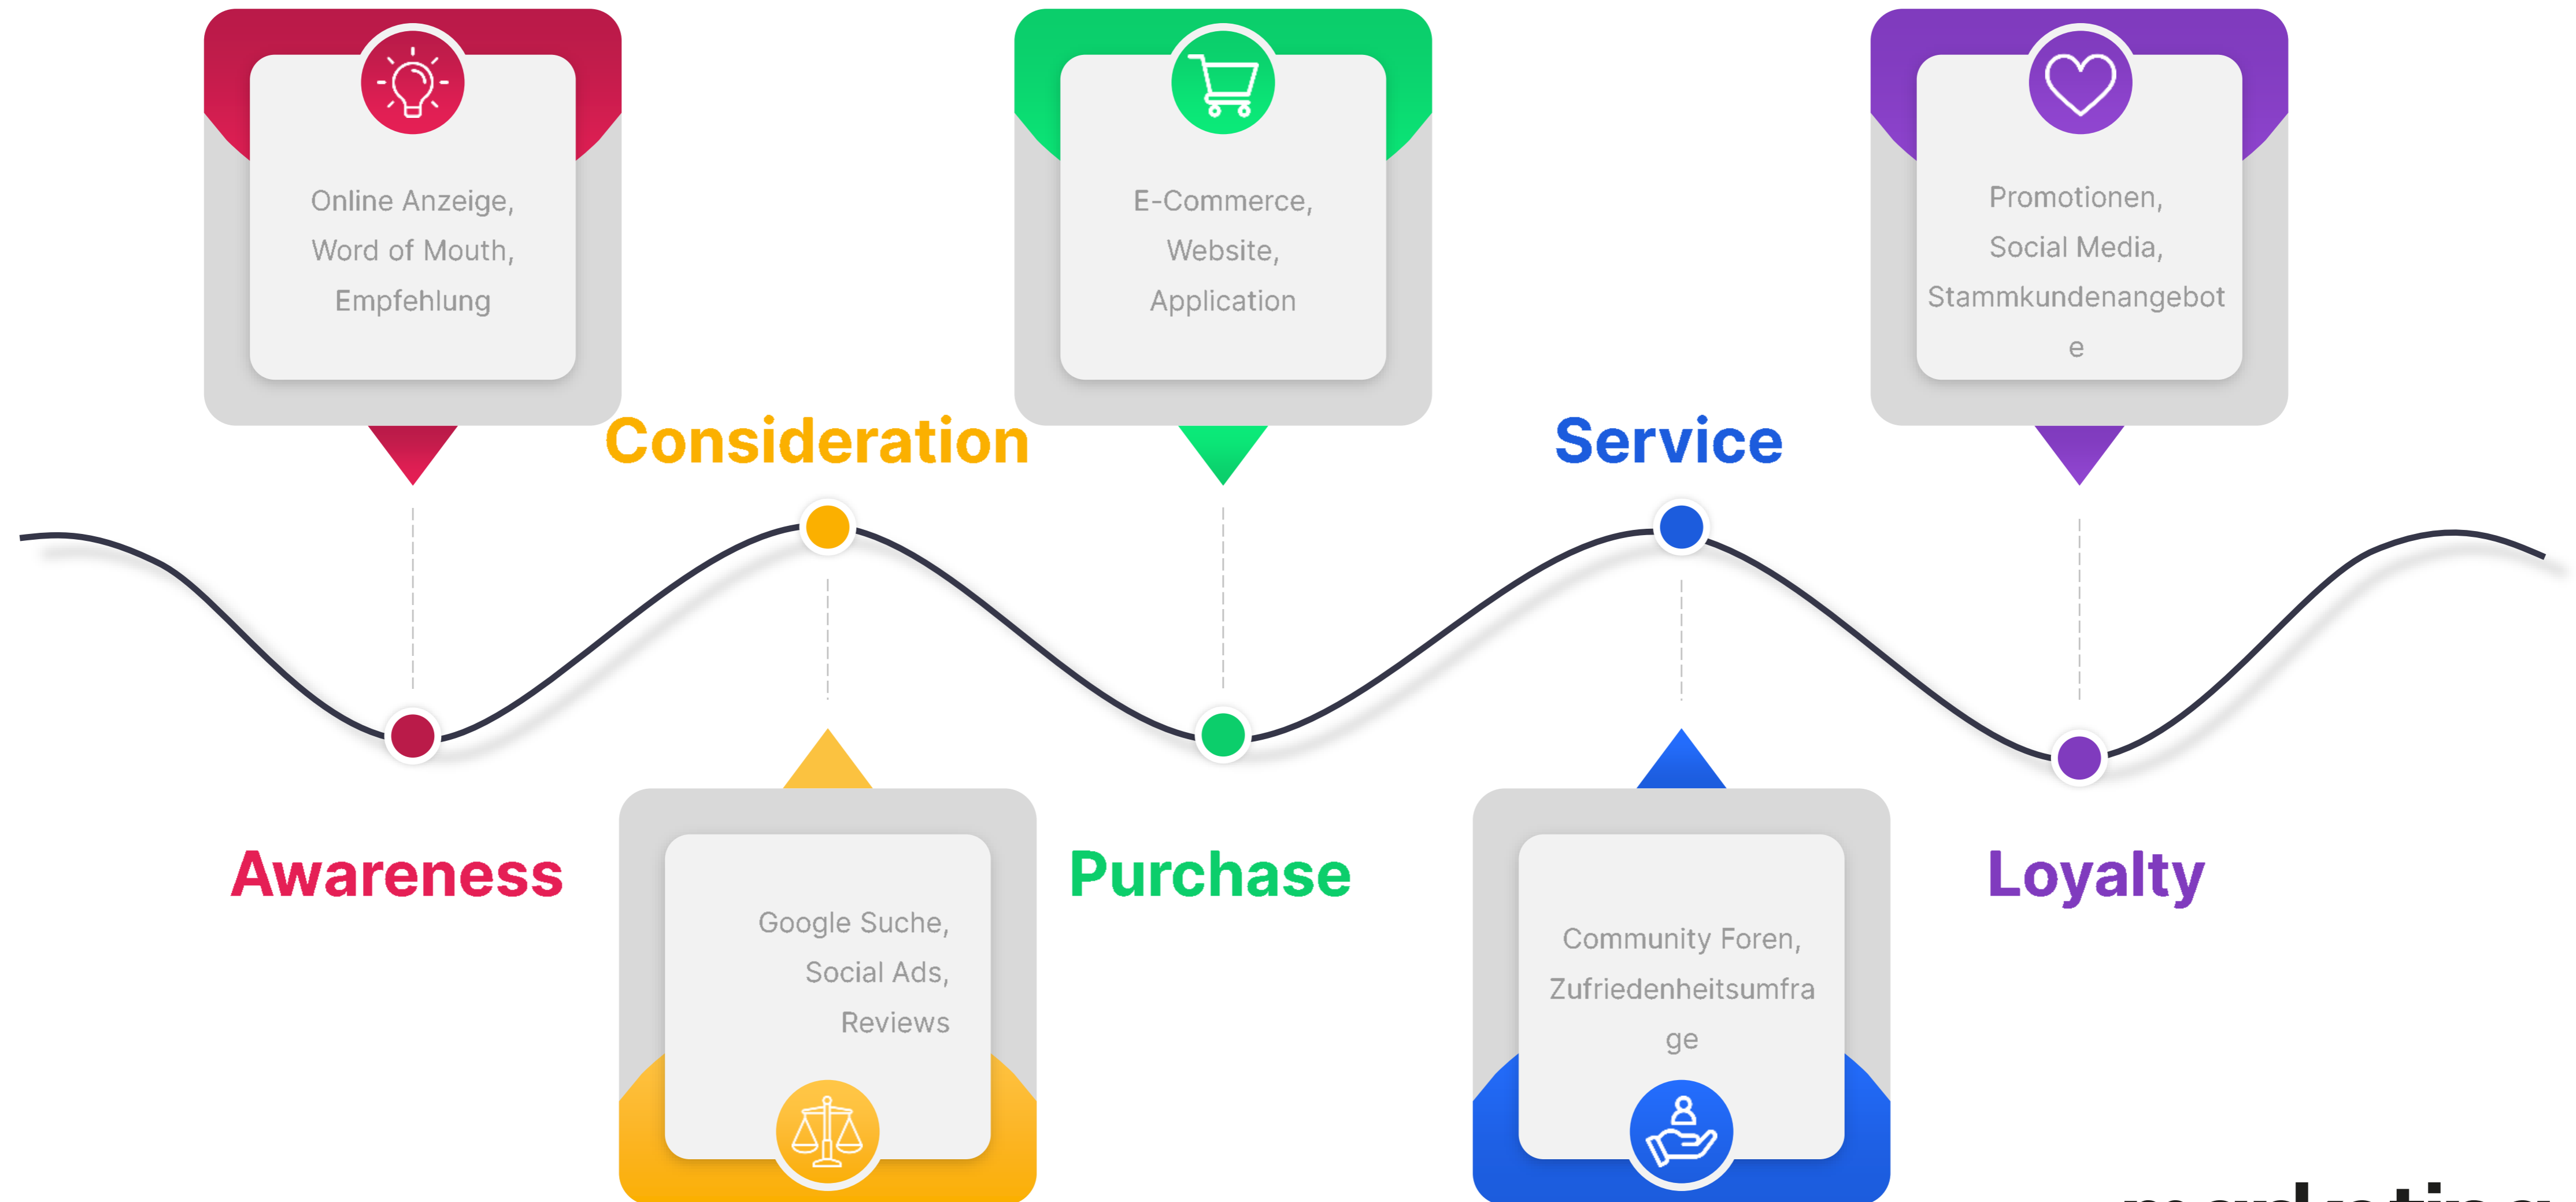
Online Anzeige, Word of Mouth, Empfehlung

E-Commerce, Website, Application

Promotionen, Social Media, Stammkundenangebote

Consideration

Service

Awareness

Google Suche, Social Ads, Reviews

Purchase

Community Foren, Zufriedenheitsumfrage

Loyalty

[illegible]